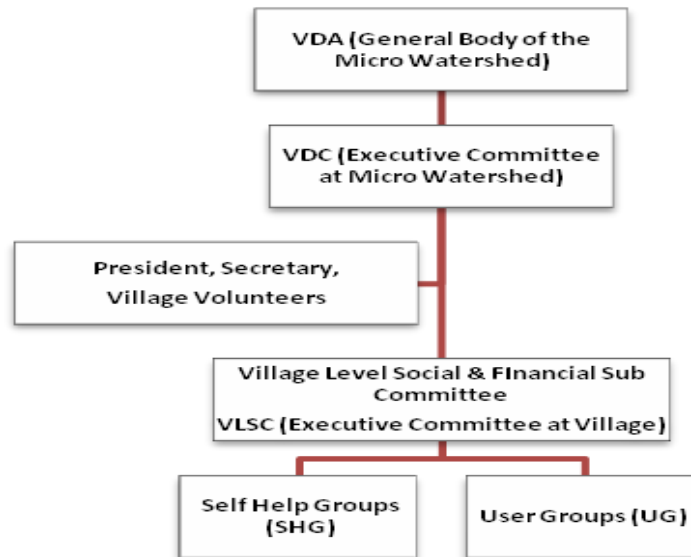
VDA (General Body of the Micro Watershed)

VDC (Executive Committee at Micro Watershed)

President, Secretary, Village Volunteers

Village Level Social & FInancial Sub Committee
VLSC (Executive Committee at Village)

Self Help Groups (SHG)

User Groups (UG)